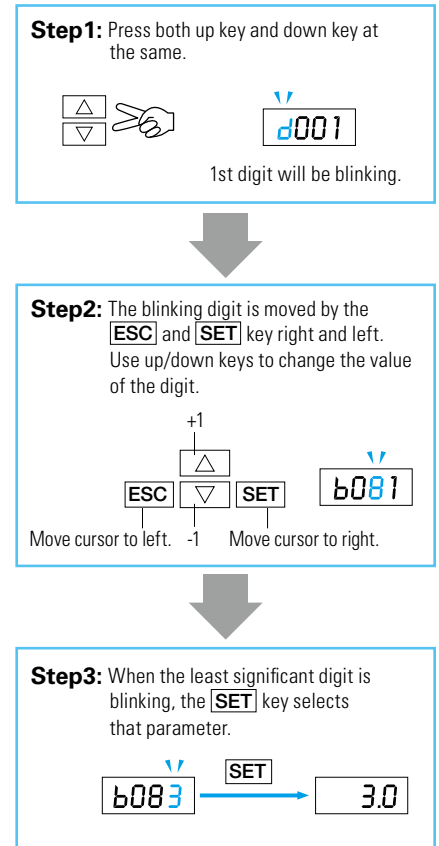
**Step1:** Press both up key and down key at the same.

△
▽

d001

1st digit will be blinking.

**Step2:** The blinking digit is moved by the ESC and SET key right and left. Use up/down keys to change the value of the digit.

+1

△

ESC ▽ SET

b081

Move cursor to left. -1 Move cursor to right.

**Step3:** When the least significant digit is blinking, the SET key selects that parameter.

b083 SET 3.0